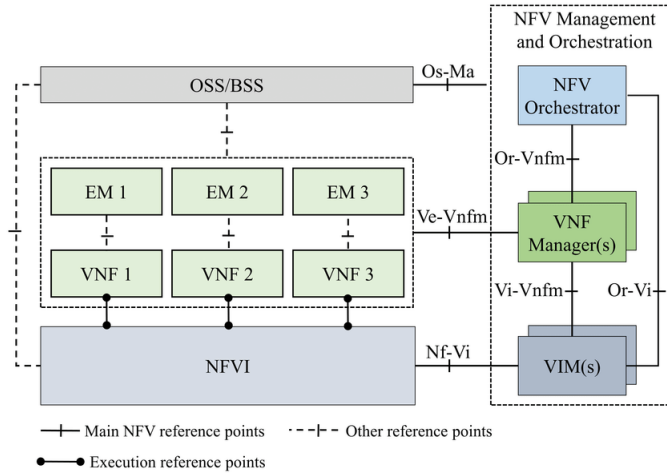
NFV Management and Orchestration

OSS/BSS

Os-Ma

NFV Orchestrator

Or-Vnfm

EM 1

EM 2

EM 3

Ve-Vnfm

VNF Manager(s)

VNF 1

VNF 2

VNF 3

Vi-Vnfm

Or-Vi

NFVI

Nf-Vi

VIM(s)

Main NFV reference points

Other reference points

Execution reference points